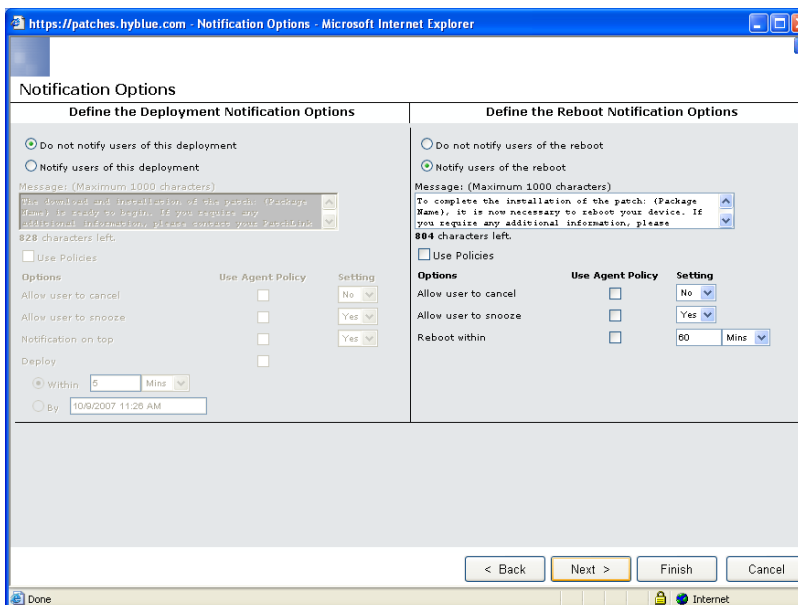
https://patches.hyblue.com - Notification Options - Microsoft Internet Explorer

Notification Options

Define the Deployment Notification Options

Do not notify users of this deployment

Notify users of this deployment

Message: (Maximum 1000 characters)

The download and installation of the patch: (Package Name) is ready to begin. If you require any additional information, please contact your PatchLink

828 characters left.

Use Policies

| Options | Use Agent Policy | Setting |
|---|---|---|
| Allow user to cancel | | No |
| Allow user to snooze | | Yes |
| Notification on top | | Yes |
| Deploy | | |

Within 5 Mins

By 10/9/2007 11:26 AM

Define the Reboot Notification Options

Do not notify users of the reboot

Notify users of the reboot

Message: (Maximum 1000 characters)

To complete the installation of the patch: (Package Name), it is now necessary to reboot your device. If you require any additional information, please

804 characters left.

Use Policies

| Options | Use Agent Policy | Setting |
|---|---|---|
| Allow user to cancel | | No |
| Allow user to snooze | | Yes |
| Reboot within | | 60 Mins |

< Back  Next >  Finish  Cancel

Done  Internet